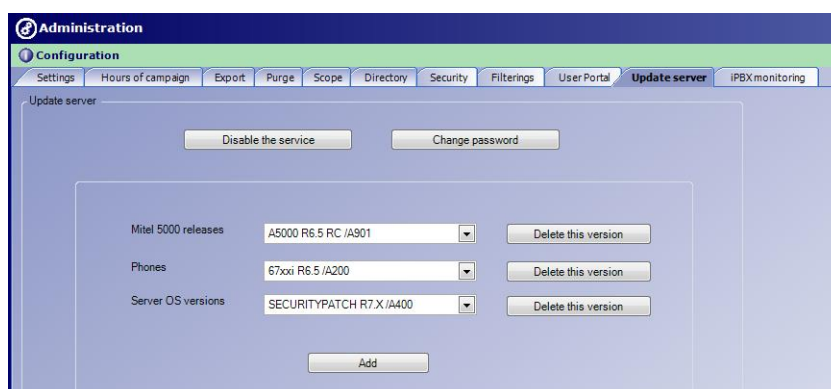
Administration

Configuration

Settings | Hours of campaign | Export | Purge | Scope | Directory | Security | Filterings | User Portal | Update server | iPBX monitoring

Update server

Disable the service

Change password

Mitel 5000 releases
A5000 R6.5 RC /A901
Delete this version

Phones
67xxi R6.5 /A200
Delete this version

Server OS versions
SECURITYPATCH R7.X /A400
Delete this version

Add